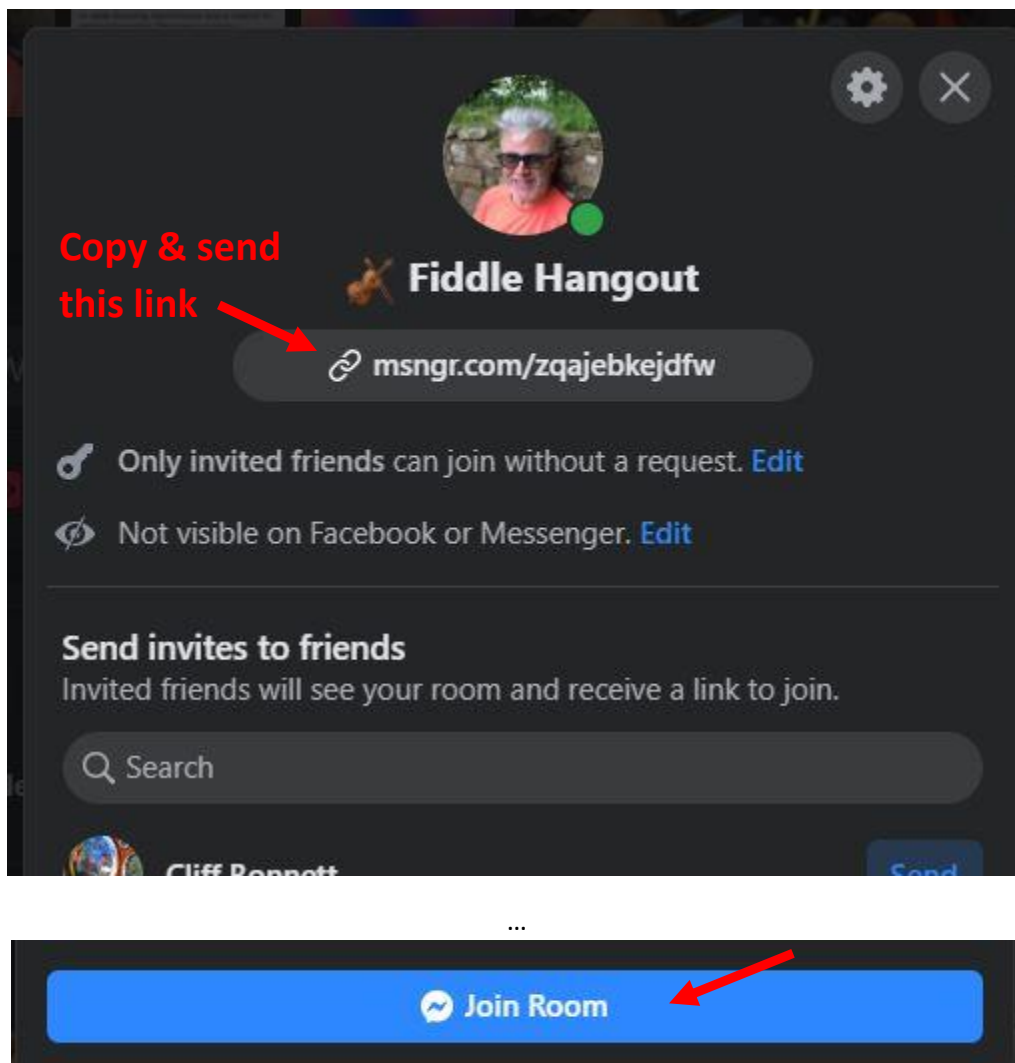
Copy & send this link

Fiddle Hangout

msngr.com/zqajebkejdfw

Only invited friends can join without a request. Edit

Not visible on Facebook or Messenger. Edit

Send invites to friends
Invited friends will see your room and receive a link to join.

Search

Cliff Bennett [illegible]

Send

...

Join Room